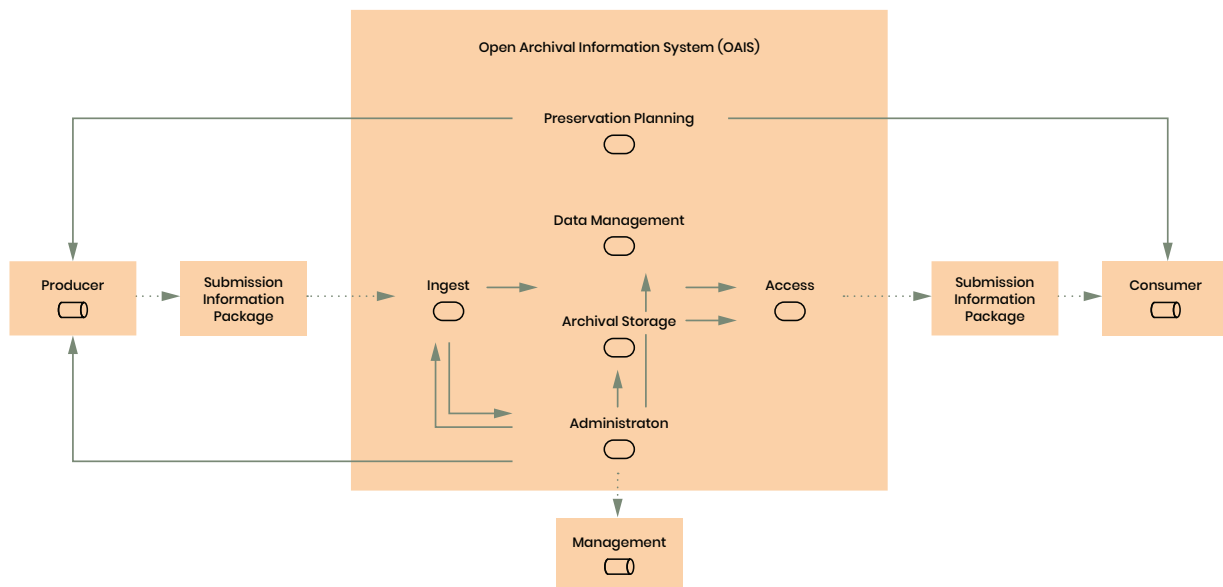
Open Archival Information System (OAIS)

Preservation Planning

Data Management

Producer

Submission Information Package

Ingest

Archival Storage

Access

Submission Information Package

Consumer

Administraton

Management